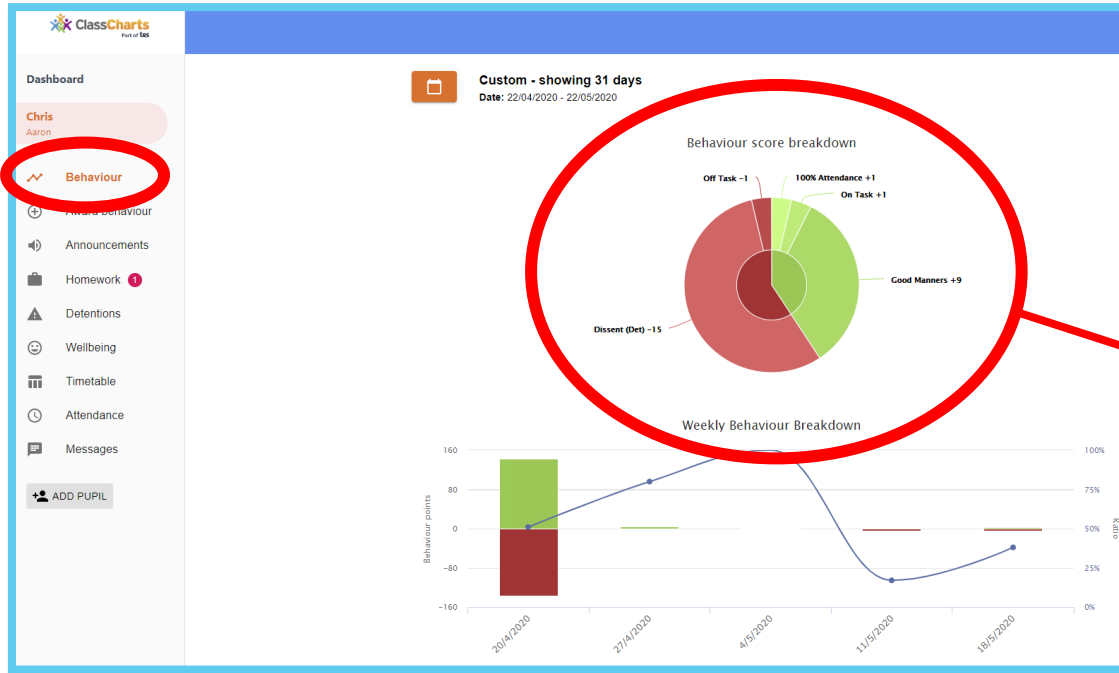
ClassCharts
Part of tes

Dashboard

Chris
Aaron

Behaviour
Award Behaviour
Announcements
Homework 1
Detentions
Wellbeing
Timetable
Attendance
Messages

ADD PUPIL

Custom - showing 31 days
Date: 22/04/2020 - 22/05/2020

Behaviour score breakdown

Off Task -1
100% Attendance +1
On Task +1
Good Manners +9
Dissent (Det) -15

Weekly Behaviour Breakdown

160
80
0
-80
-160
Behaviour points

100%
75%
50%
25%
0%
Ratio

20/4/2020
27/4/2020
4/5/2020
11/5/2020
18/5/2020